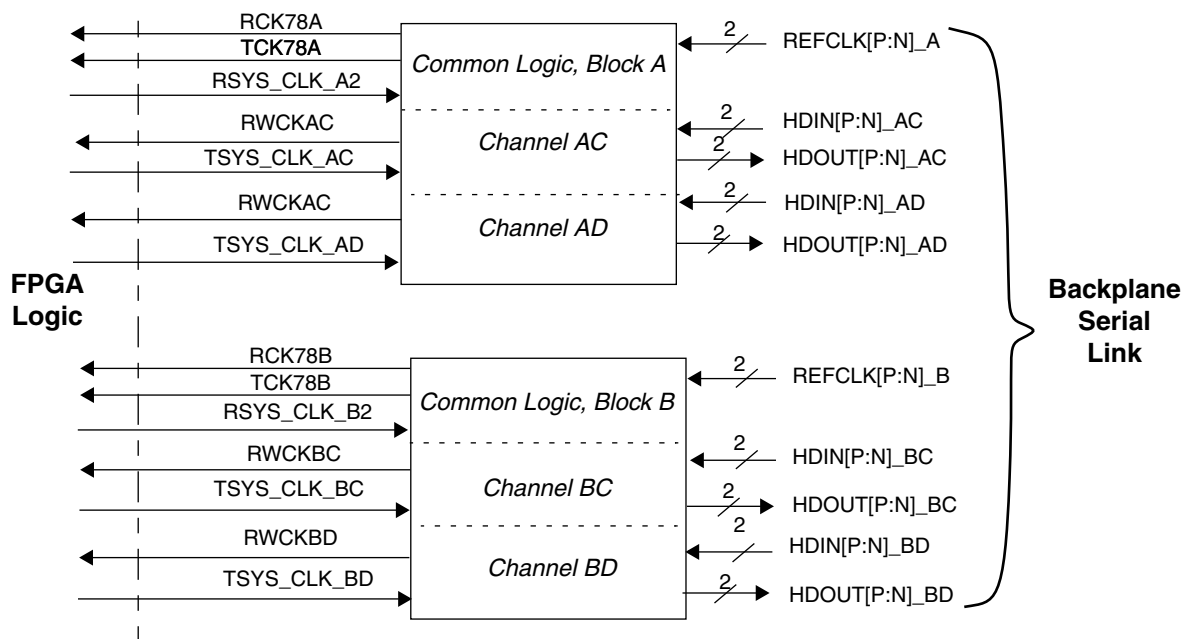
RCK78A
TCK78A
RSYS_CLK_A2
RWCKAC
TSYS_CLK_AC
RWCKAC
TSYS_CLK_AD

Common Logic, Block A
Channel AC
Channel AD

2 REFCLK[P:N]_A
2 HDIN[P:N]_AC
2 HDOUT[P:N]_AC
2 HDIN[P:N]_AD
2 HDOUT[P:N]_AD

FPGA Logic

Backplane Serial Link

RCK78B
TCK78B
RSYS_CLK_B2
RWCKBC
TSYS_CLK_BC
RWCKBD
TSYS_CLK_BD

Common Logic, Block B
Channel BC
Channel BD

2 REFCLK[P:N]_B
2 HDIN[P:N]_BC
2 HDOUT[P:N]_BC
2 HDIN[P:N]_BD
2 HDOUT[P:N]_BD